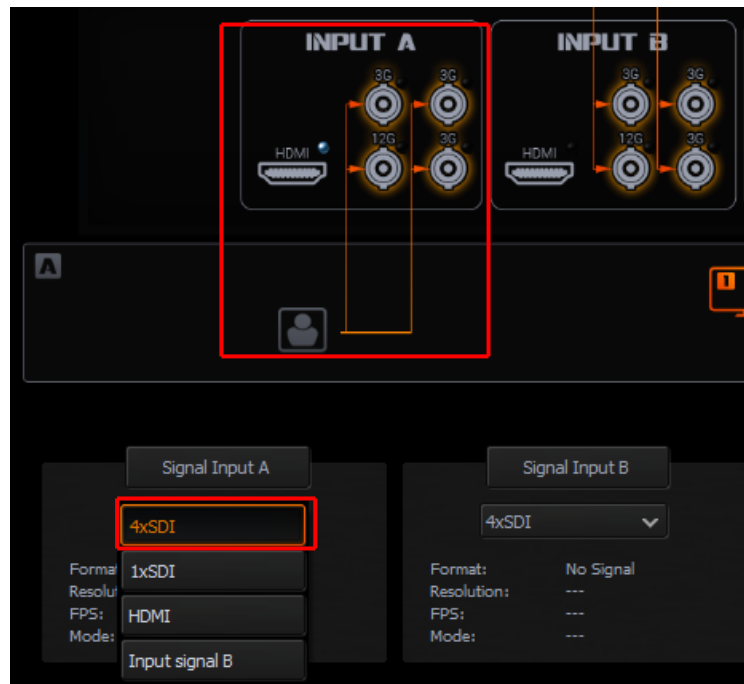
INPUT A

3G
3G
HDMI
12G
3G

INPUT B

3G
3G
HDMI
12G
3G

A

Signal Input A

4xSDI

1xSDI

HDMI

Input signal B

Format
Resolu
FPS:
Mode:

Signal Input B

4xSDI

Format: No Signal
Resolution: ---
FPS: ---
Mode: ---